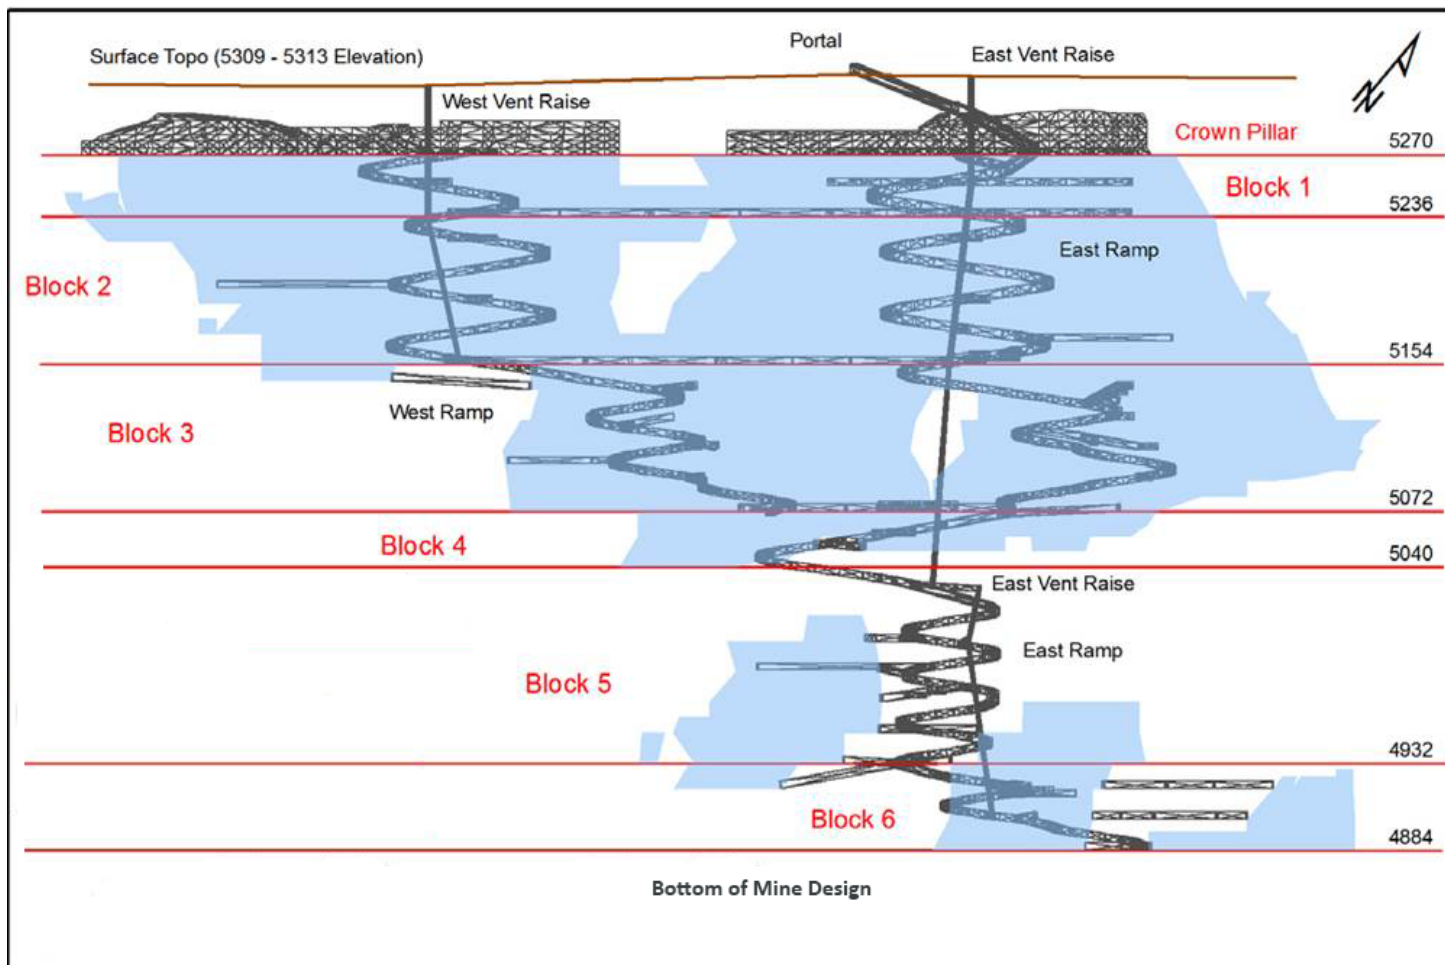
Surface Topo (5309 - 5313 Elevation)

Portal

East Vent Raise

West Vent Raise

Crown Pillar

5270

Block 1

5236

East Ramp

Block 2

5154

West Ramp

Block 3

5072

Block 4

5040

East Vent Raise

East Ramp

Block 5

4932

Block 6

4884

Bottom of Mine Design